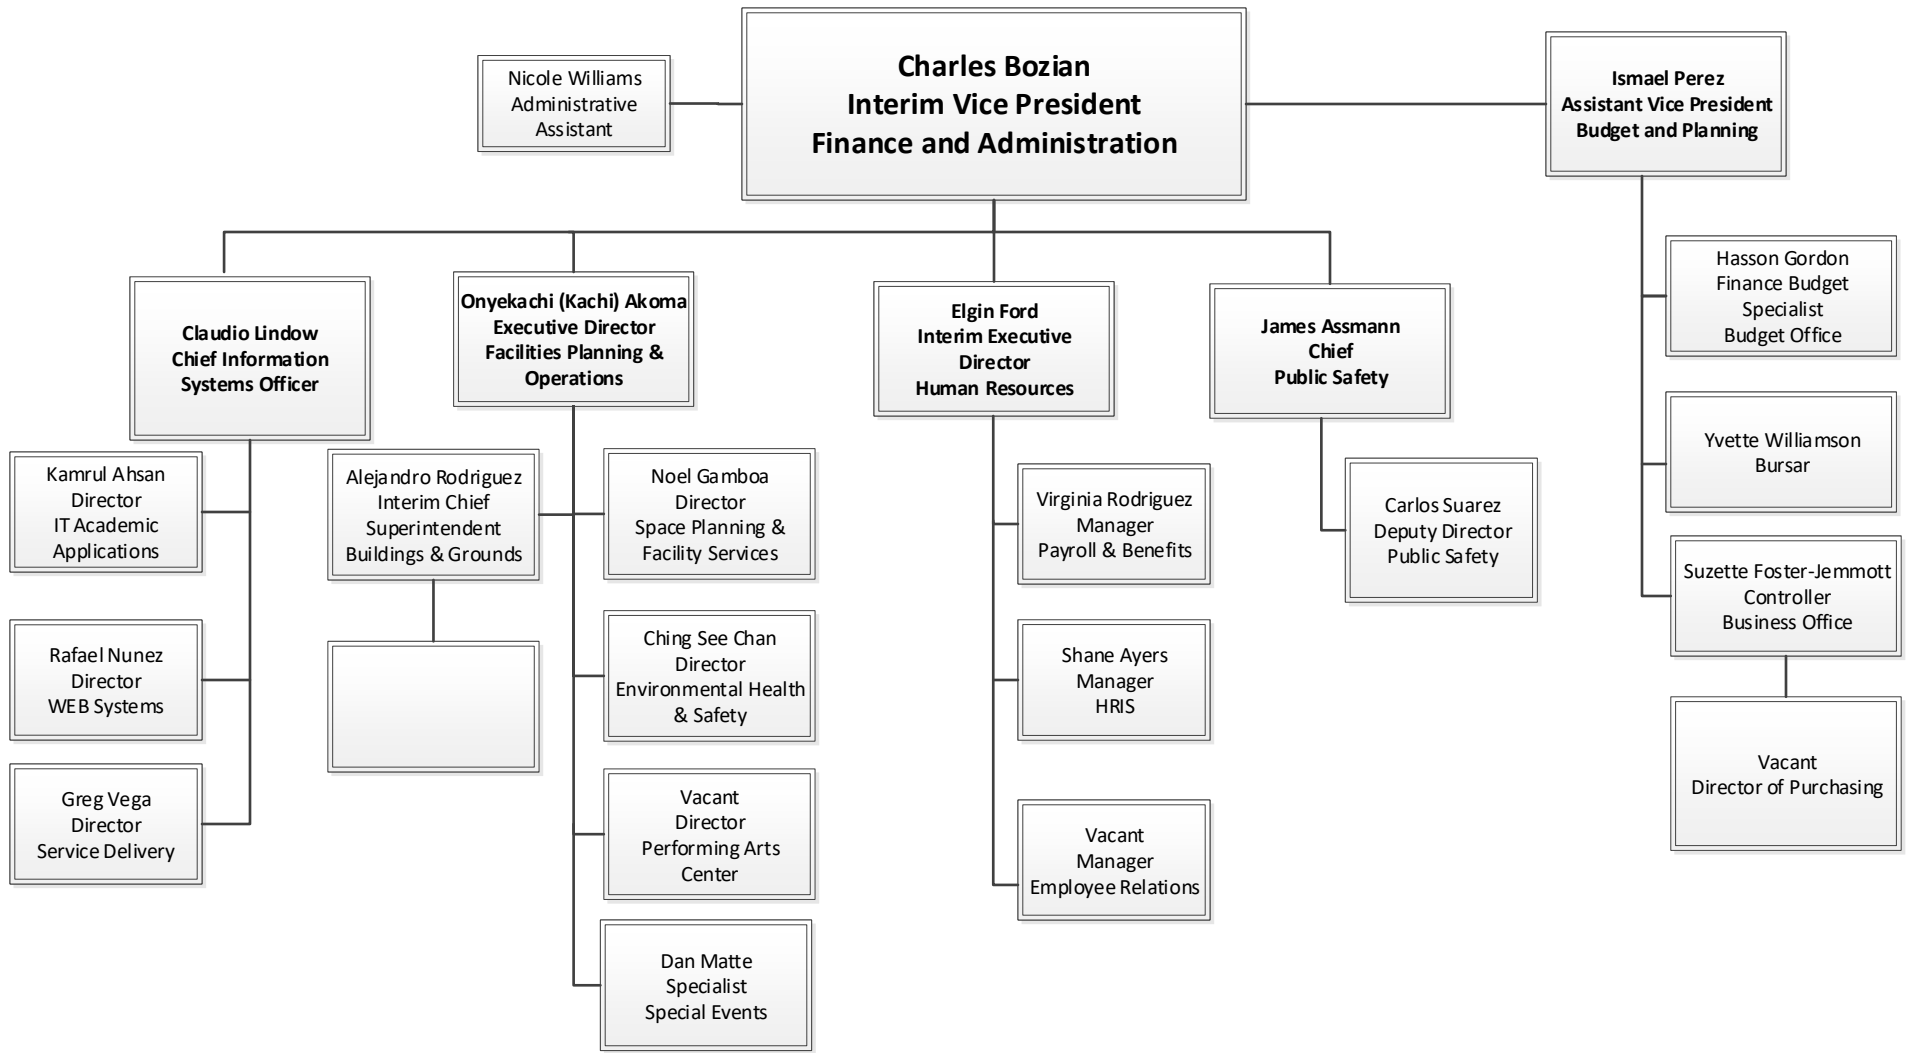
Nicole Williams
Administrative
Assistant

Charles Bozian
Interim Vice President
Finance and Administration

Ismael Perez
Assistant Vice President
Budget and Planning

Claudio Lindow
Chief Information
Systems Officer

Onyekachi (Kachi) Akoma
Executive Director
Facilities Planning &
Operations

Elgin Ford
Interim Executive
Director
Human Resources

James Assmann
Chief
Public Safety

Hasson Gordon
Finance Budget
Specialist
Budget Office

Yvette Williamson
Bursar

Suzette Foster-Jemmott
Controller
Business Office

Vacant
Director of Purchasing

Kamrul Ahsan
Director
IT Academic
Applications

Rafael Nunez
Director
WEB Systems

Greg Vega
Director
Service Delivery

Alejandro Rodriguez
Interim Chief
Superintendent
Buildings & Grounds

Noel Gamboa
Director
Space Planning &
Facility Services

Ching See Chan
Director
Environmental Health
& Safety

Vacant
Director
Performing Arts
Center

Dan Matte
Specialist
Special Events

Virginia Rodriguez
Manager
Payroll & Benefits

Shane Ayers
Manager
HRIS

Vacant
Manager
Employee Relations

Carlos Suarez
Deputy Director
Public Safety